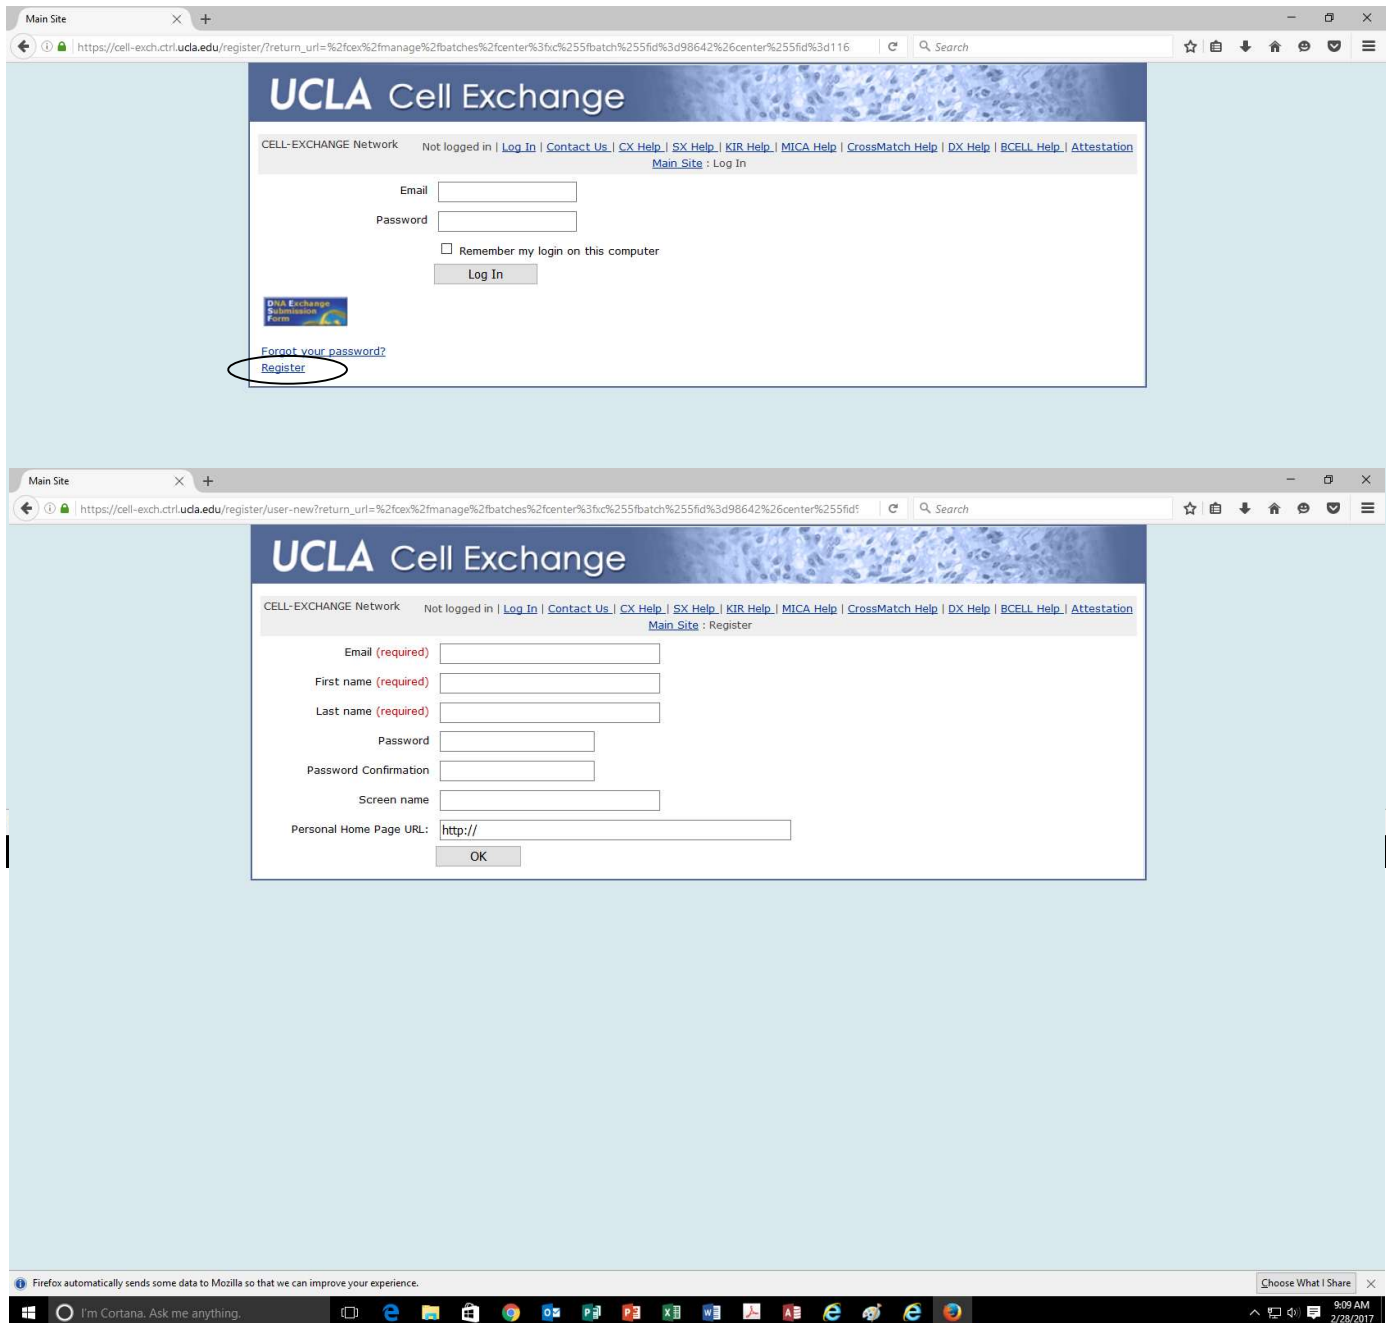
Main Site

https://cell-exch.ctrl.ucla.edu/register/?return_url=%2fcex%2fmanage%2fbatches%2fcenter%3fxc%255fbatch%255fid%3d98642%26center%255fid%3d116

Search

UCLA Cell Exchange

CELL-EXCHANGE Network

Not logged in | Log In | Contact Us | CX Help | SX Help | KIR Help | MICA Help | CrossMatch Help | DX Help | BCELL Help | Attestation

Main Site : Log In

Email

Password

Remember my login on this computer

Log In

DNA Exchange Submission Form

Forgot your password?

Register

Main Site

https://cell-exch.ctrl.ucla.edu/register/user-new?return_url=%2fcex%2fmanage%2fbatches%2fcenter%3fxc%255fbatch%255fid%3d98642%26center%255fid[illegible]

Search

UCLA Cell Exchange

CELL-EXCHANGE Network

Not logged in | Log In | Contact Us | CX Help | SX Help | KIR Help | MICA Help | CrossMatch Help | DX Help | BCELL Help | Attestation

Main Site : Register

Email (required)

First name (required)

Last name (required)

Password

Password Confirmation

Screen name

Personal Home Page URL: http://

OK

Firefox automatically sends some data to Mozilla so that we can improve your experience.

Choose What I Share

I'm Cortana. Ask me anything.

9:09 AM
2/28/2017